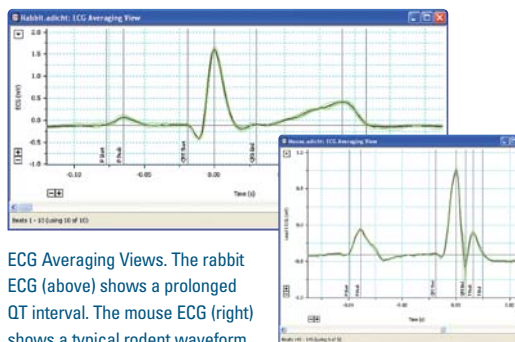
Rabbit.adicht: ECG Averaging View

2.0

1.5

1.0

0.5

0.0

-0.5

-1.0

ECG (mV)

-0.10

-0.05

0.00

0.05

Time (s)

Beats 1 - 10 (using 10 of 10)

Mouse.adicht: ECG Averaging View

Time (s)

ECG Averaging Views. The rabbit ECG (above) shows a prolonged QT interval. The mouse ECG (right) shows a typical rodent waveform